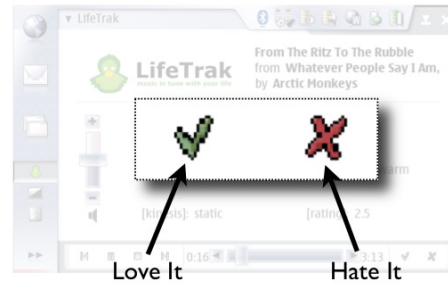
▾ LifeTrak

LifeTrak
music to fit with your life

From The Ritz To The Rubble
from Whatever People Say I Am,
by Arctic Monkeys

+

−

[kinesis]: static

[rating]: 2.5

arm

0:16

3:13

Love It

Hate It